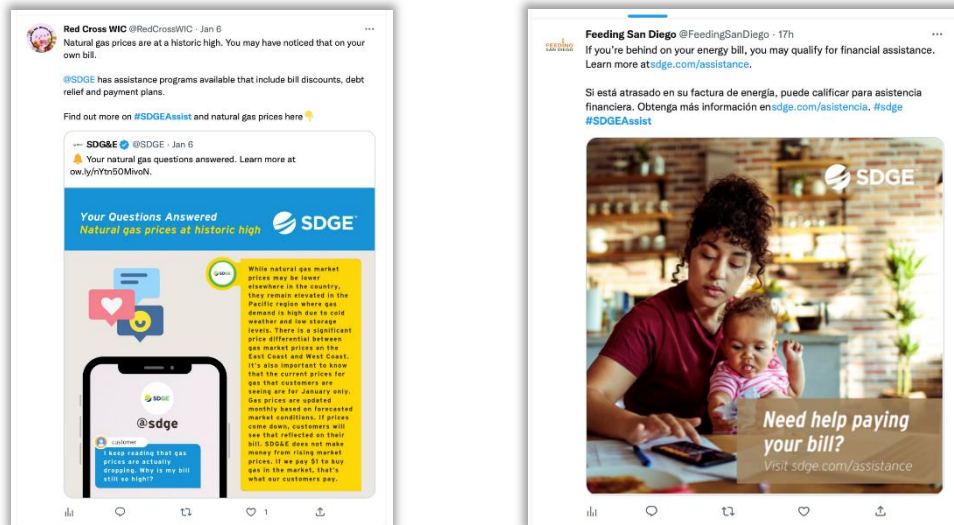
Red Cross WIC @RedCrossWIC · Jan 6
Natural gas prices are at a historic high. You may have noticed that on your own bill.

@SDGE has assistance programs available that include bill discounts, debt relief and payment plans.

Find out more on #SDGEAssist and natural gas prices here👇

SDG&E @SDGE · Jan 6
🔔 Your natural gas questions answered. Learn more at ow.ly/nYtn50MivoN.

Your Questions Answered
Natural gas prices at historic high
SDGE

While natural gas market prices may be lower elsewhere in the country, they remain elevated in the Pacific region where gas demand is high due to cold weather and low storage levels. There is a significant price differential between gas market prices on the East Coast and West Coast. It's also important to know that the current prices for gas that customers are seeing are for January only. Gas prices are updated monthly based on forecasted market conditions. If prices come down, customers will see that reflected on their bill. SDG&E does not make money from rising market prices. If we pay $1 to buy gas in the market, that's what our customers pay.

SDGE
@sdge
customer
I keep reading that gas prices are actually dropping. Why is my bill still so high??

1

Feeding San Diego @FeedingSanDiego · 17h
If you're behind on your energy bill, you may qualify for financial assistance. Learn more atsdge.com/assistance.

Si está atrasado en su factura de energía, puede calificar para asistencia financiera. Obtenga más información ensdge.com/asistencia. #sdge #SDGEAssist

SDGE
Need help paying your bill?
Visit sdge.com/assistance